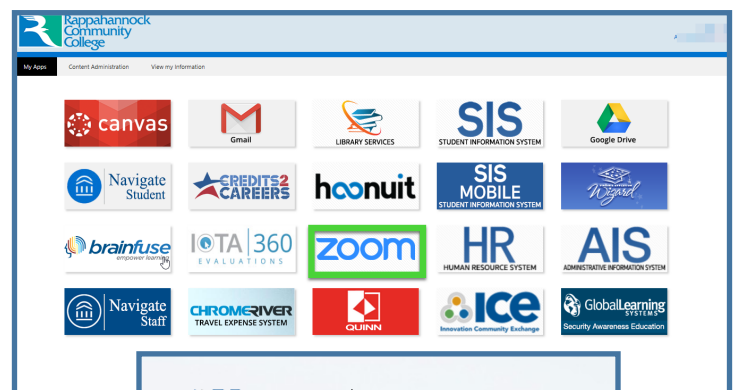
Rappahannock Community College

My Apps
Content Administration
View my Information

canvas
Gmail
LIBRARY SERVICES
SIS
STUDENT INFORMATION SYSTEM
Google Drive

Navigate Student
CREDITS2CAREERS
hoonuit
SIS MOBILE
STUDENT INFORMATION SYSTEM
Wizard

brainfuse
empower learning
IOTA 360
EVALUATIONS
zoom
HR
HUMAN RESOURCE SYSTEM
AIS
ADMINISTRATIVE INFORMATION SYSTEM

Navigate Staff
CHROMERIVER
TRAVEL EXPENSE SYSTEM
QUINN
ICE
Innovation Community Exchange
GlobalLearning SYSTEMS
Security Awareness Education